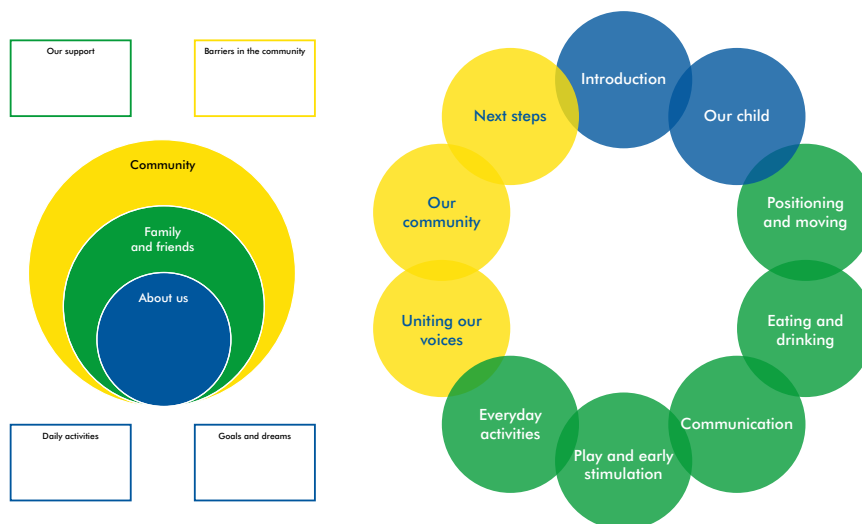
Our support

Barriers in the community

Community

Family and friends

About us

Daily activities

Goals and dreams

Introduction

Our child

Positioning and moving

Eating and drinking

Communication

Play and early stimulation

Everyday activities

Uniting our voices

Our community

Next steps